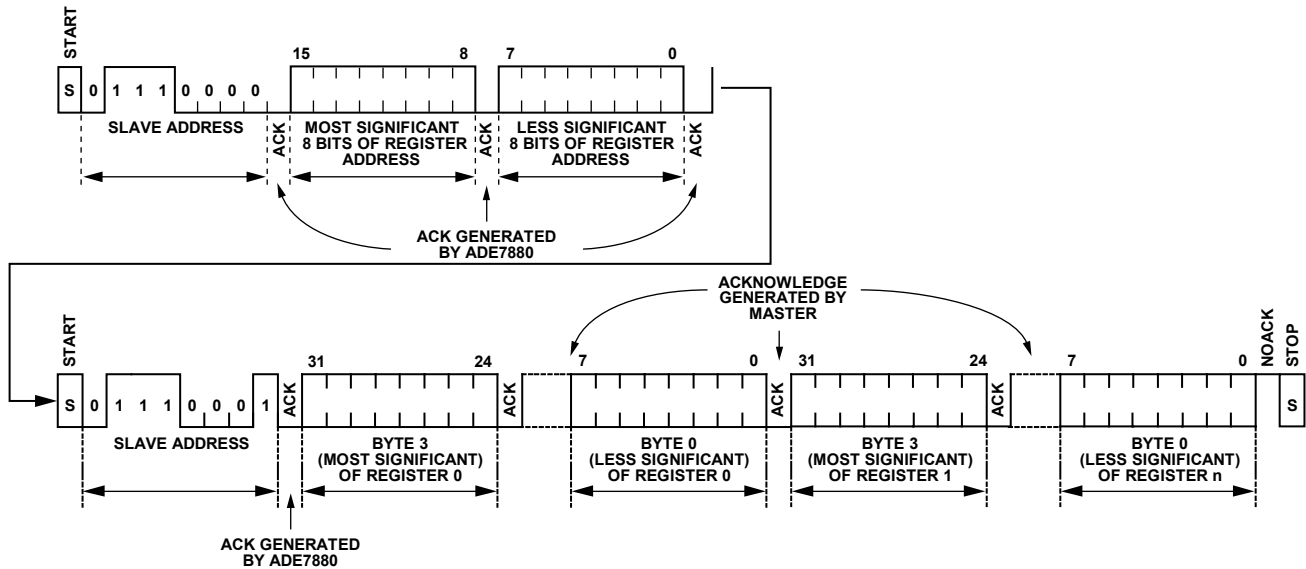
START
S 0 1 1 1 0 0 0 0
15 8
7 0
SLAVE ADDRESS
ACK
MOST SIGNIFICANT 8 BITS OF REGISTER ADDRESS
ACK
LESS SIGNIFICANT 8 BITS OF REGISTER ADDRESS
ACK
ACK GENERATED BY ADE7880

ACKNOWLEDGE GENERATED BY MASTER
START
S 0 1 1 1 0 0 0 1
ACK
31 24
ACK
7 0
ACK
31 24
ACK
7 0
NOACK
STOP
S
SLAVE ADDRESS
BYTE 3 (MOST SIGNIFICANT) OF REGISTER 0
BYTE 0 (LESS SIGNIFICANT) OF REGISTER 0
BYTE 3 (MOST SIGNIFICANT) OF REGISTER 1
BYTE 0 (LESS SIGNIFICANT) OF REGISTER n
ACK GENERATED BY ADE7880